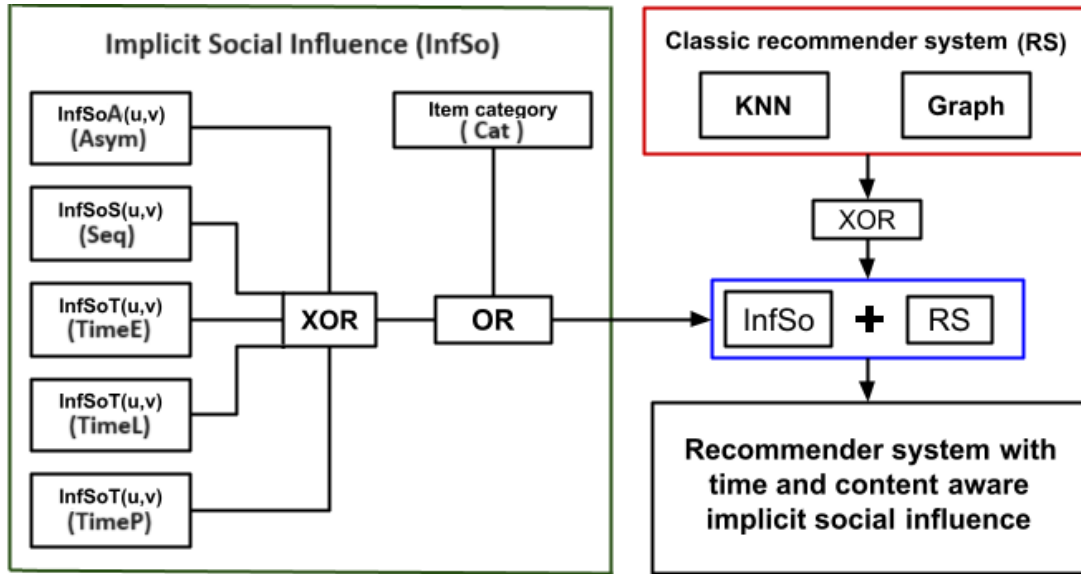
Implicit Social Influence (InfSo)

InfSoA(u,v)
(Asym)

InfSoS(u,v)
(Seq)

InfSoT(u,v)
(TimeE)

InfSoT(u,v)
(TimeL)

InfSoT(u,v)
(TimeP)

Item category
( Cat )

XOR

OR

Classic recommender system (RS)

KNN

Graph

XOR

InfSo + RS

Recommender system with time and content aware implicit social influence